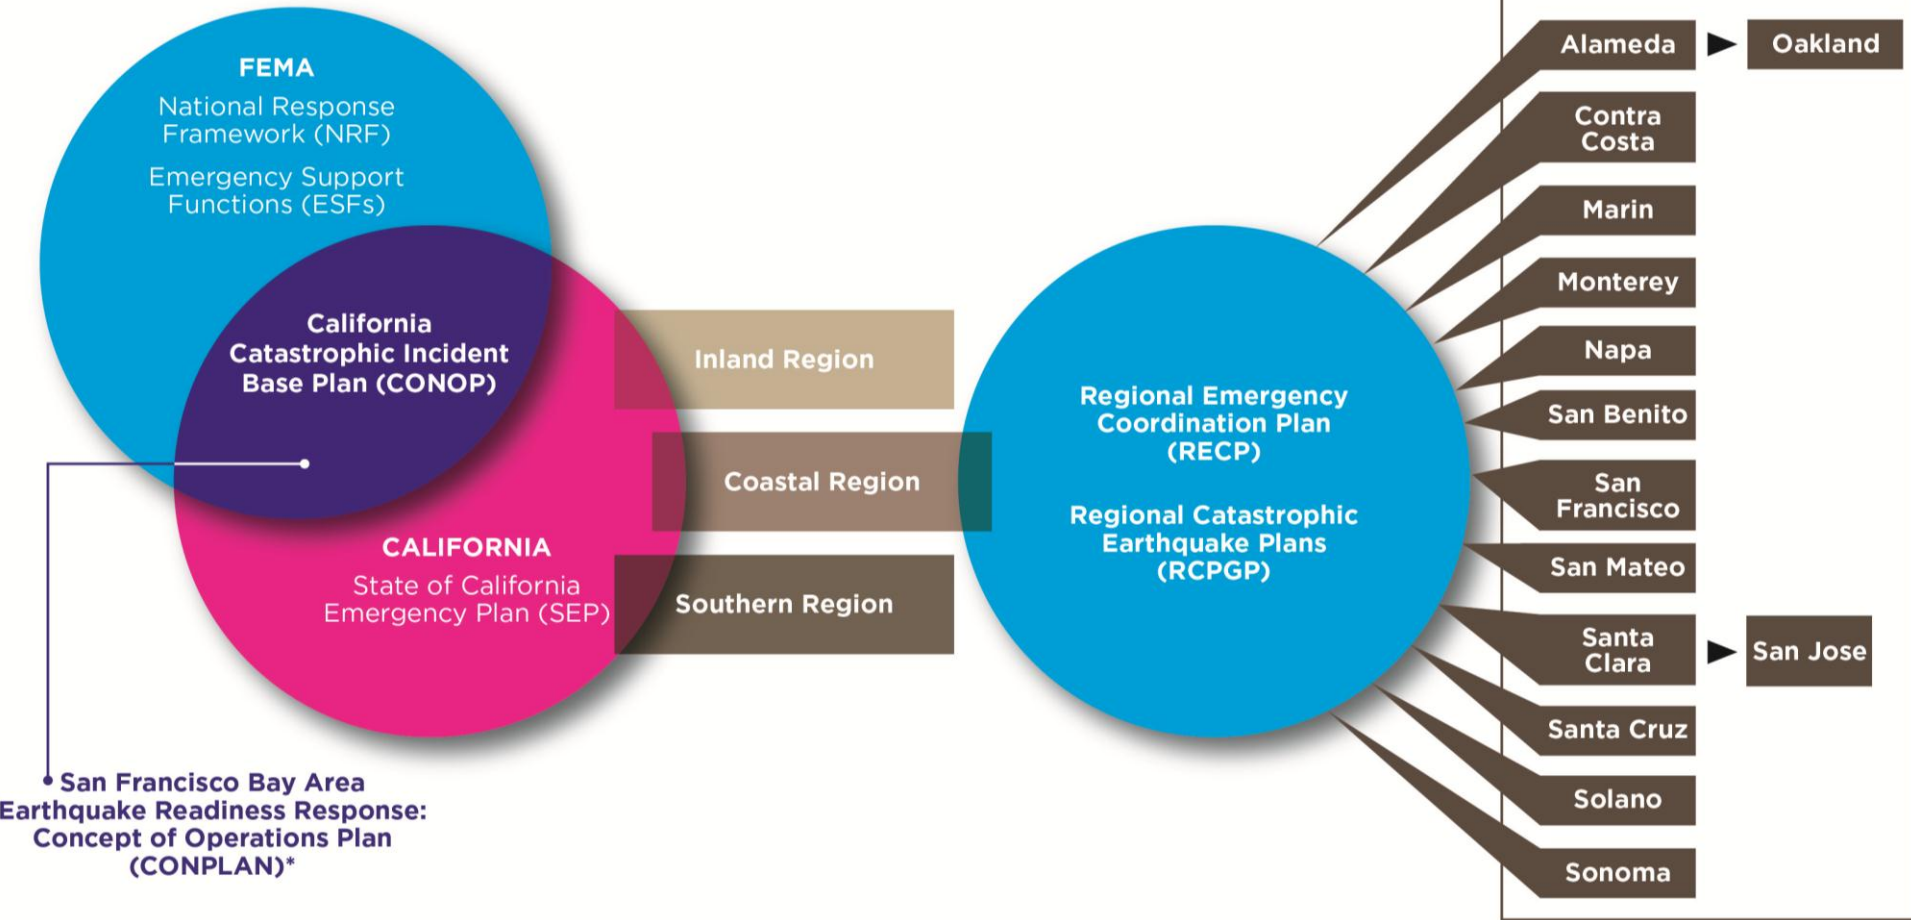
FEMA
National Response Framework (NRF)
Emergency Support Functions (ESFs)

California Catastrophic Incident Base Plan (CONOP)

CALIFORNIA
State of California Emergency Plan (SEP)

San Francisco Bay Area Earthquake Readiness Response: Concept of Operations Plan (CONPLAN)*

Inland Region
Coastal Region
Southern Region

Regional Emergency Coordination Plan (RECP)

Regional Catastrophic Earthquake Plans (RCPGP)

Alameda
Oakland
Contra Costa
Marin
Monterey
Napa
San Benito
San Francisco
San Mateo
Santa Clara
San Jose
Santa Cruz
Solano
Sonoma